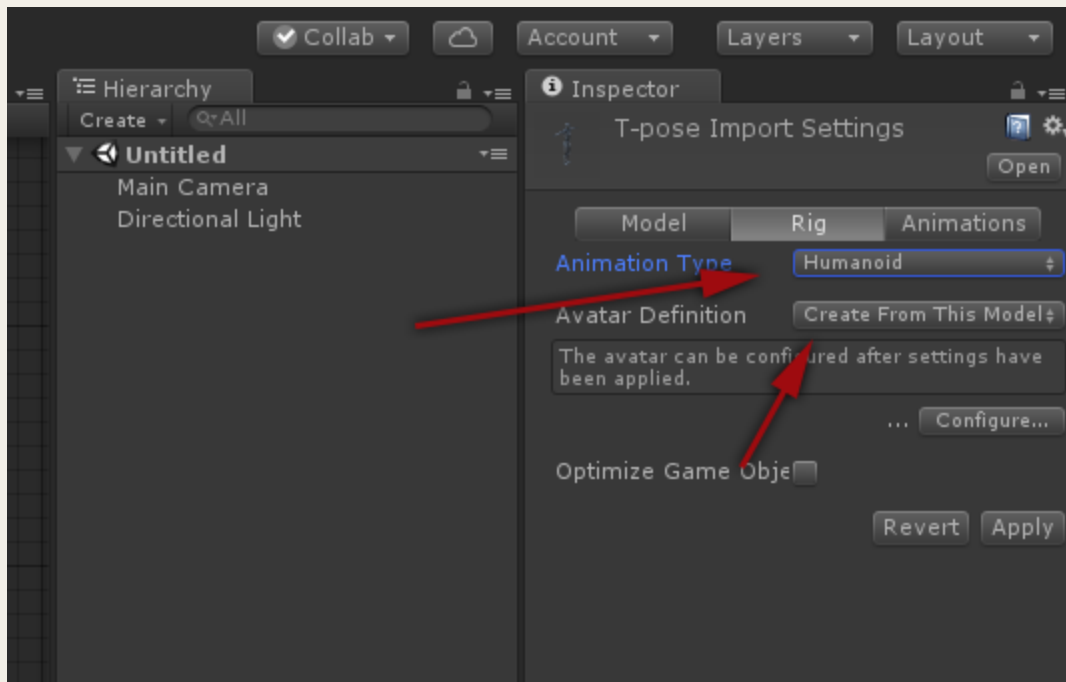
Collab

Account

Layers

Layout

Hierarchy

Create

All

Untitled

Main Camera

Directional Light

Inspector

T-pose Import Settings

Open

Model

Rig

Animations

Animation Type

Humanoid

Avatar Definition

Create From This Model

The avatar can be configured after settings have been applied.

...

Configure...

Optimize Game Obje

Revert

Apply